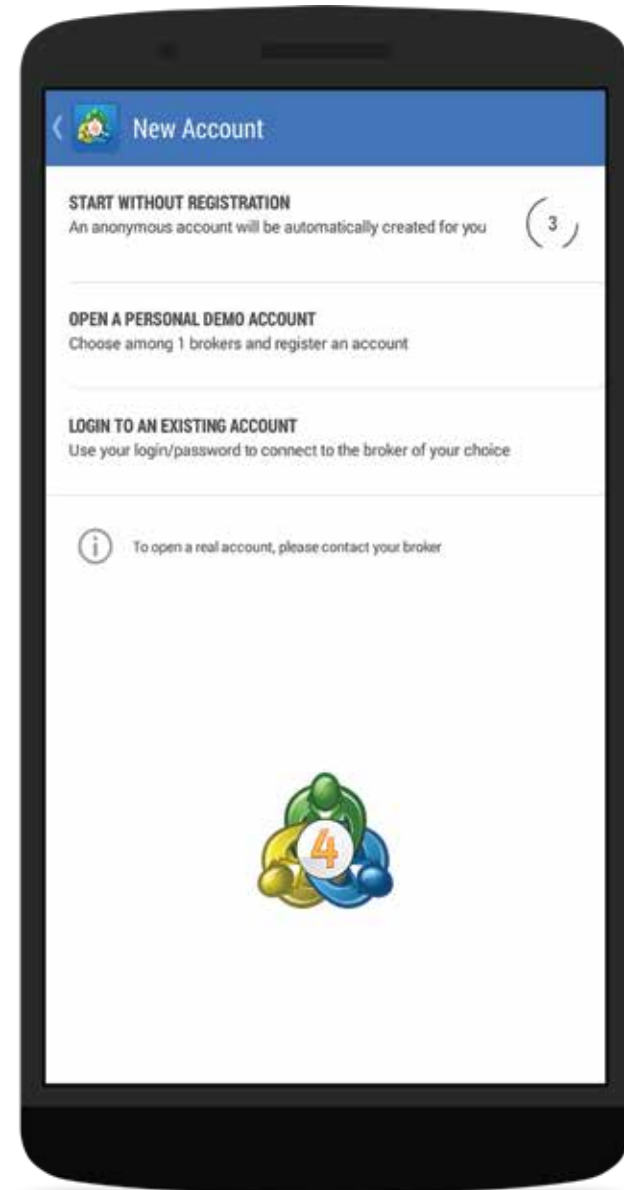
New Account

START WITHOUT REGISTRATION
An anonymous account will be automatically created for you

3

OPEN A PERSONAL DEMO ACCOUNT
Choose among 1 brokers and register an account

LOGIN TO AN EXISTING ACCOUNT
Use your login/password to connect to the broker of your choice

To open a real account, please contact your broker

4